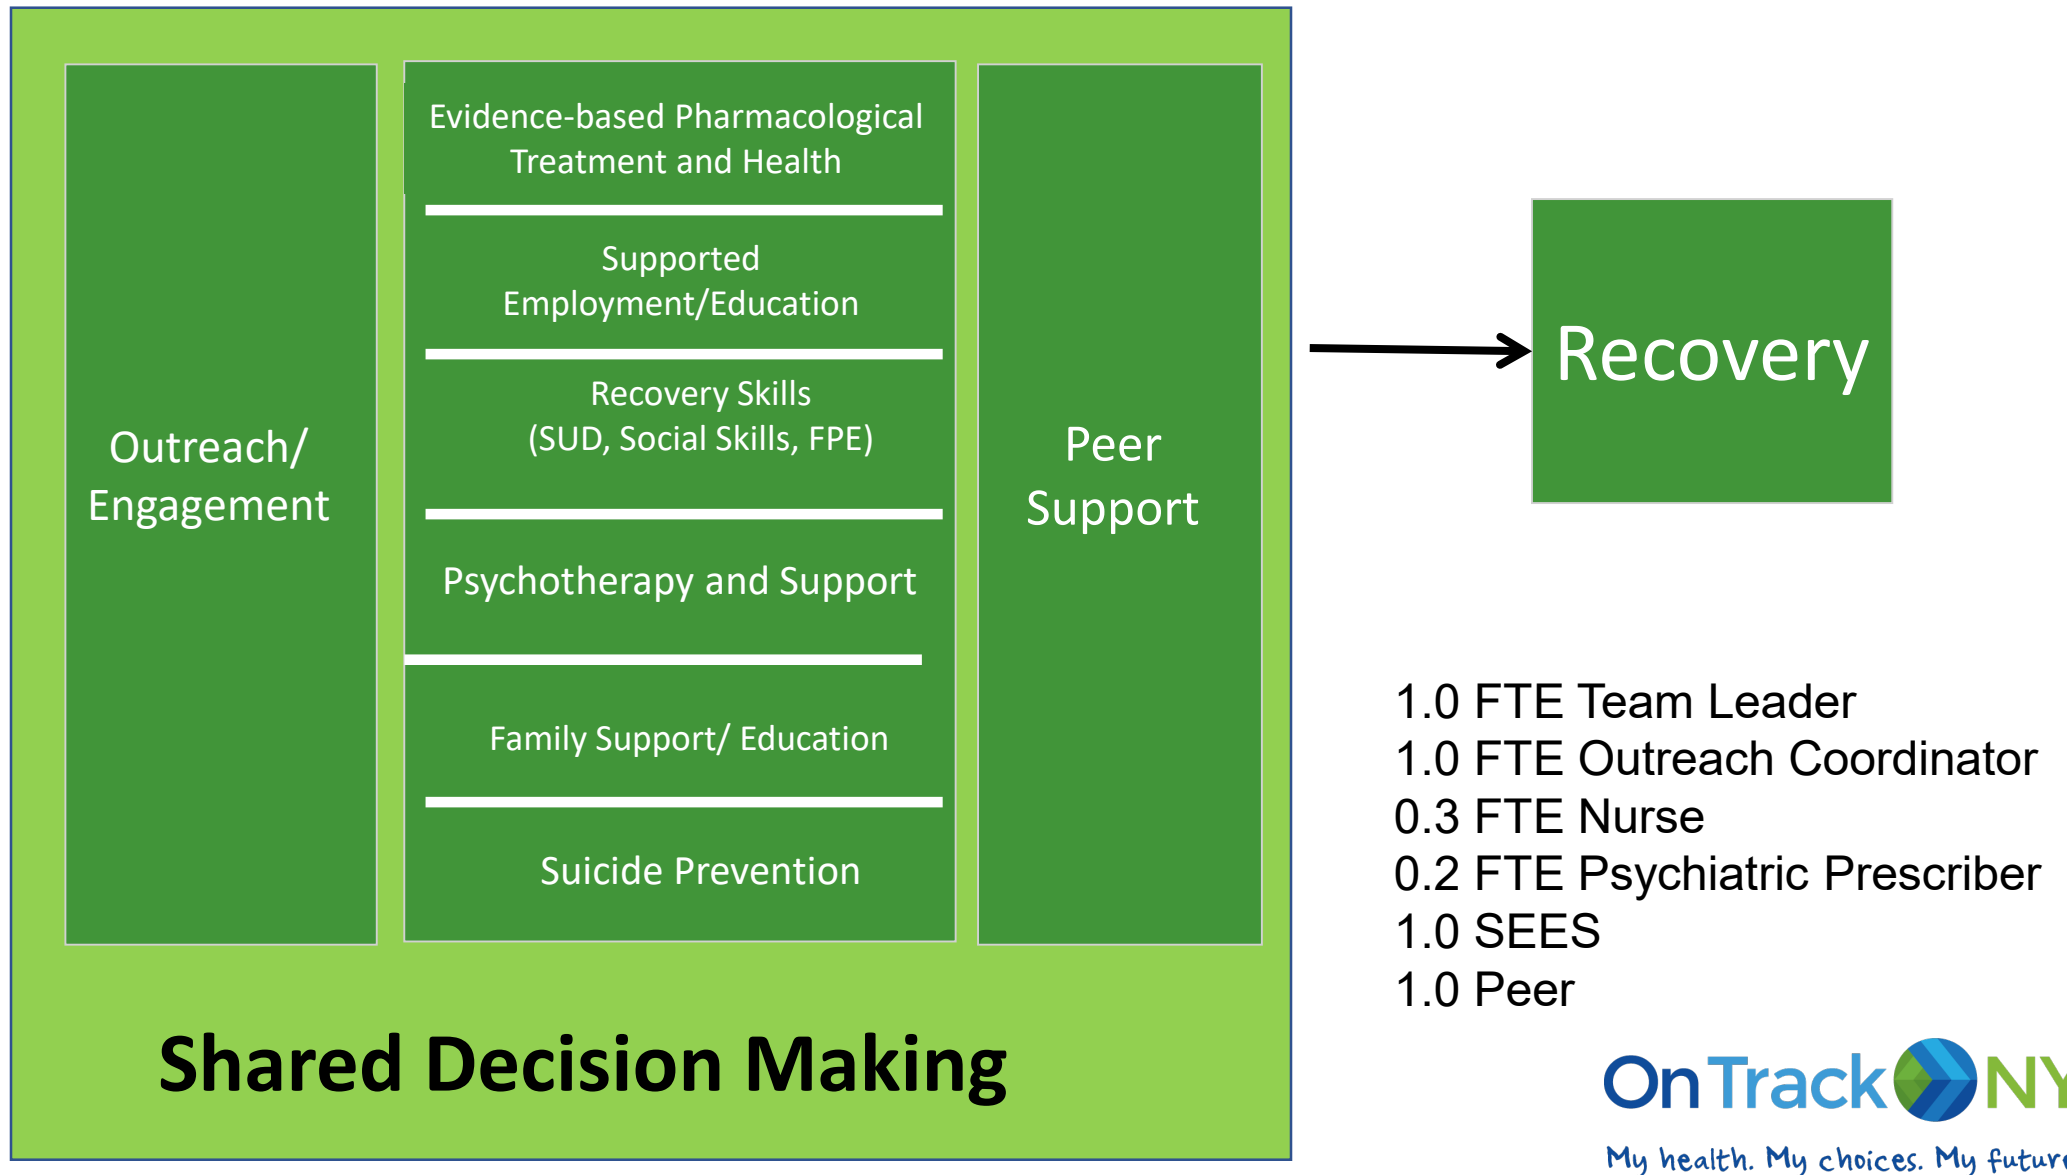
Outreach/ Engagement

Evidence-based Pharmacological Treatment and Health

Supported Employment/Education

Recovery Skills (SUD, Social Skills, FPE)

Psychotherapy and Support

Family Support/ Education

Suicide Prevention

Peer Support

Shared Decision Making

Recovery

1.0 FTE Team Leader
1.0 FTE Outreach Coordinator
0.3 FTE Nurse
0.2 FTE Psychiatric Prescriber
1.0 SEES
1.0 Peer

OnTrackNY

My health. My choices. My futur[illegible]